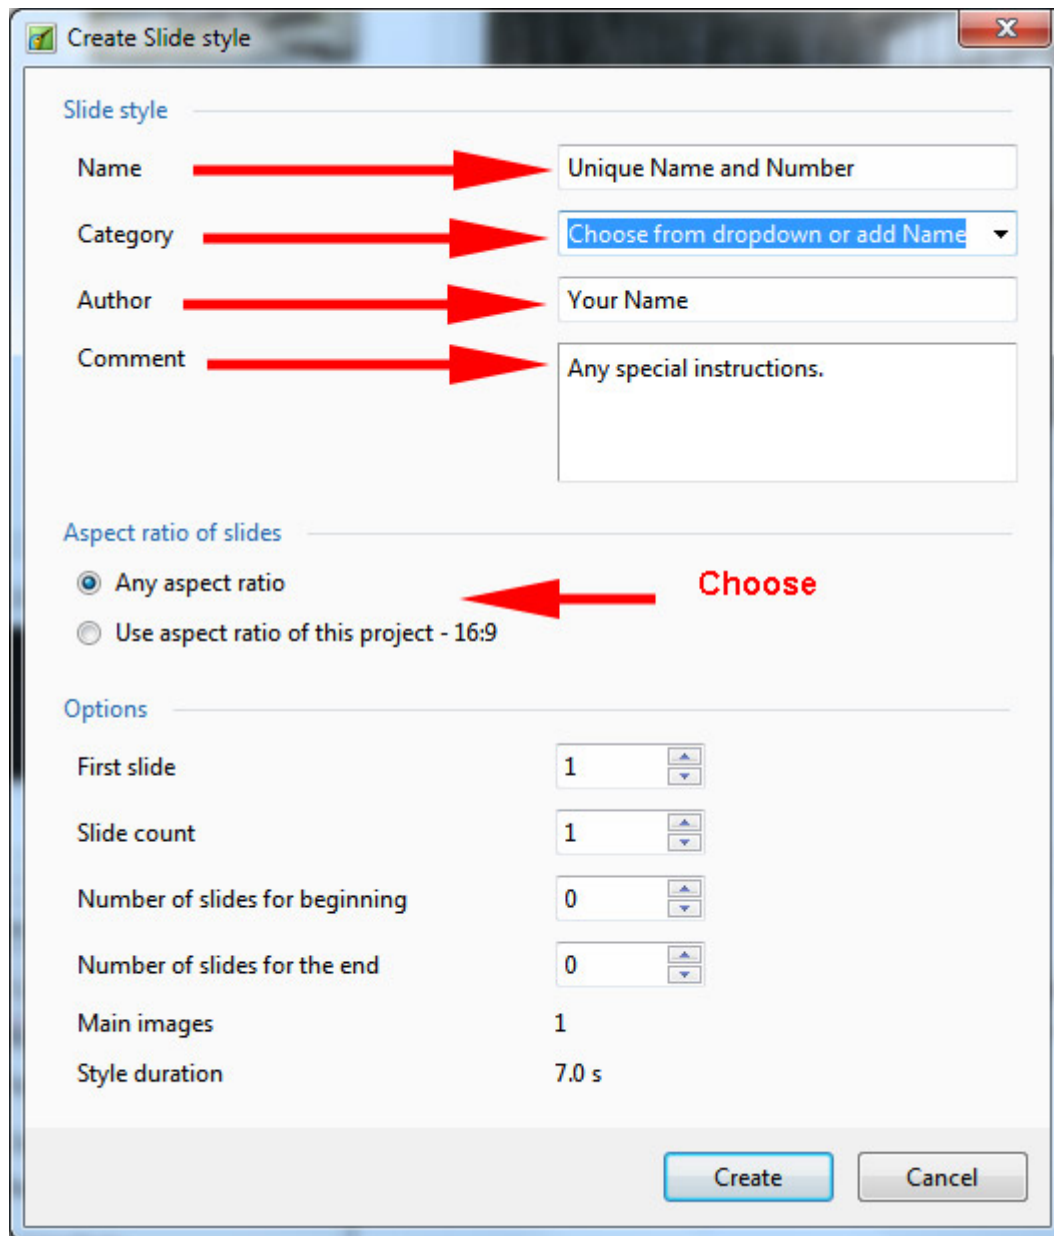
Create Slide style

Slide style

Name
Unique Name and Number

Category
Choose from dropdown or add Name

Author
Your Name

Comment
Any special instructions.

Aspect ratio of slides

Any aspect ratio

Choose

Use aspect ratio of this project - 16:9

Options

First slide
1

Slide count
1

Number of slides for beginning
0

Number of slides for the end
0

Main images
1

Style duration
7.0 s

Create
Cancel